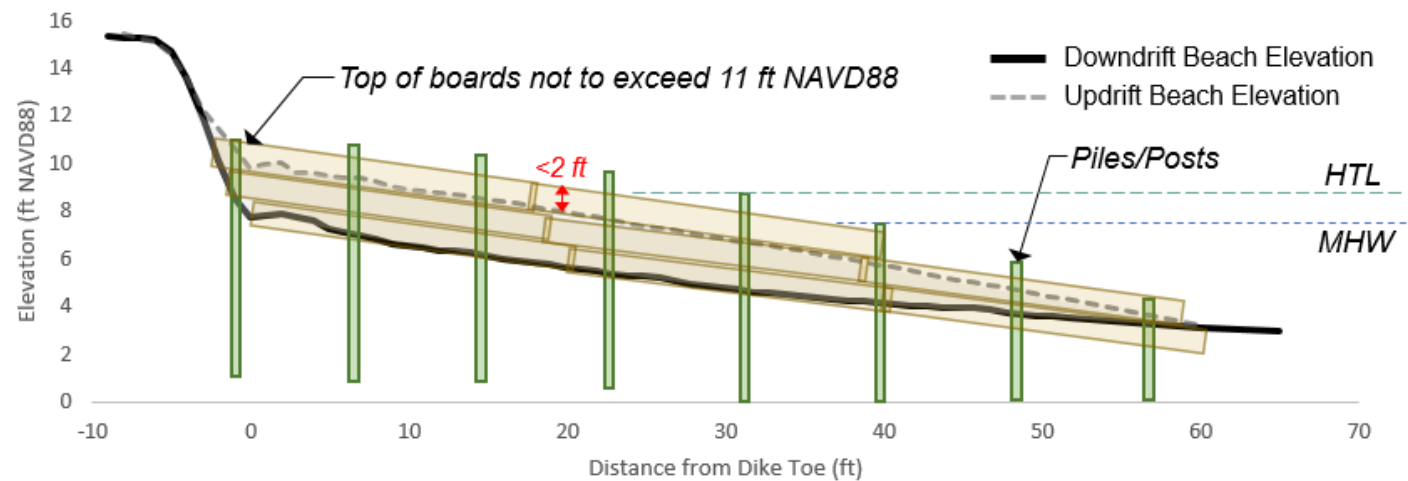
Downdrift Beach Elevation
Updrift Beach Elevation

Top of boards not to exceed 11 ft NAVD88

<2 ft

Piles/Posts

HTL

MHW

Elevation (ft NAVD88)

16
14
12
10
8
6
4
2
0

-10 0 10 20 30 40 50 60 70

Distance from Dike Toe (ft)